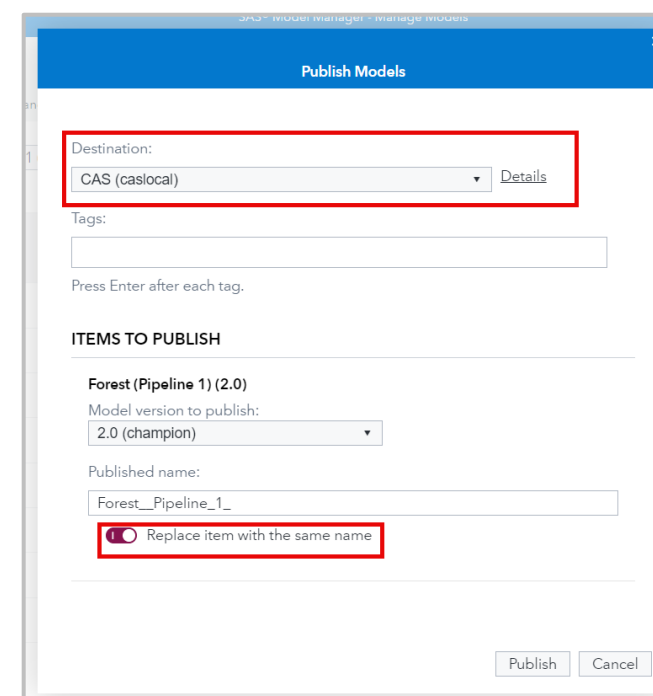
SAS® Model Manager - Manage Models

Publish Models

Destination:

CAS (caslocal)

Details

Tags:

Press Enter after each tag.

ITEMS TO PUBLISH

Forest (Pipeline 1) (2.0)

Model version to publish:

2.0 (champion)

Published name:

Forest__Pipeline_1_

Replace item with the same name

Publish

Cancel